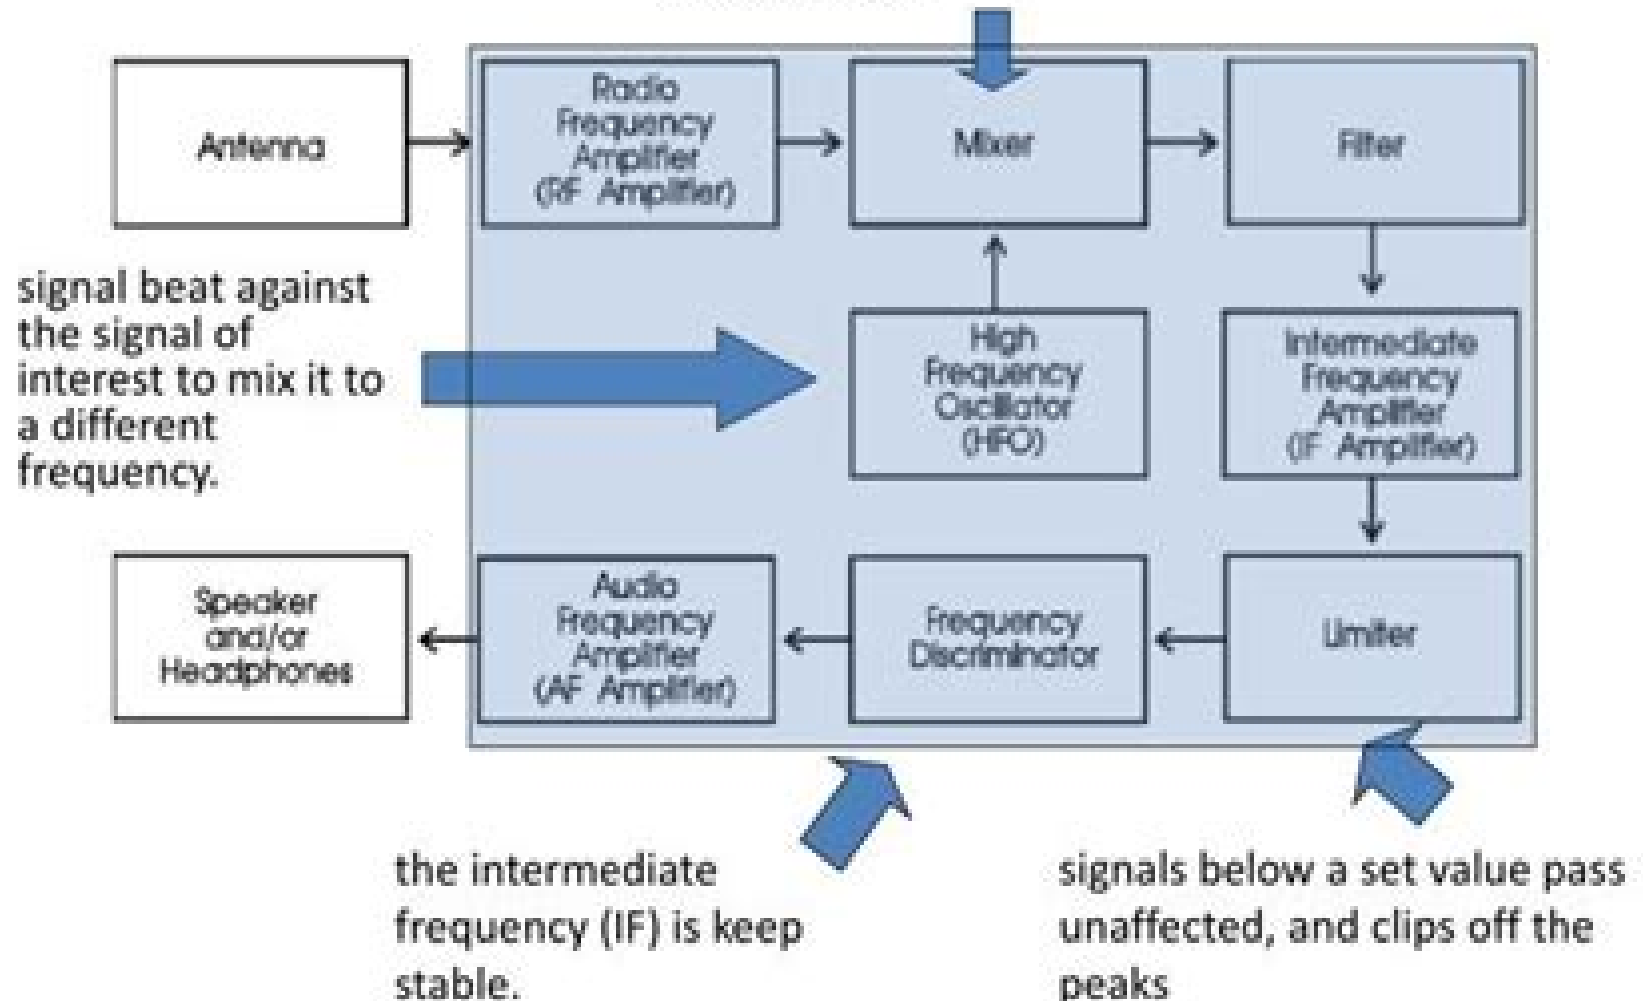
Antenna

Radio Frequency Amplifier (RF Amplifier)

Mixer

Filter

signal beat against the signal of interest to mix it to a different frequency.

High Frequency Oscillator (HFO)

Intermediate Frequency Amplifier (IF Amplifier)

Speaker and/or Headphones

Audio Frequency Amplifier (AF Amplifier)

Frequency Discriminator

Limiter

the intermediate frequency (IF) is keep stable.

signals below a set value pass unaffected, and clips off the peaks